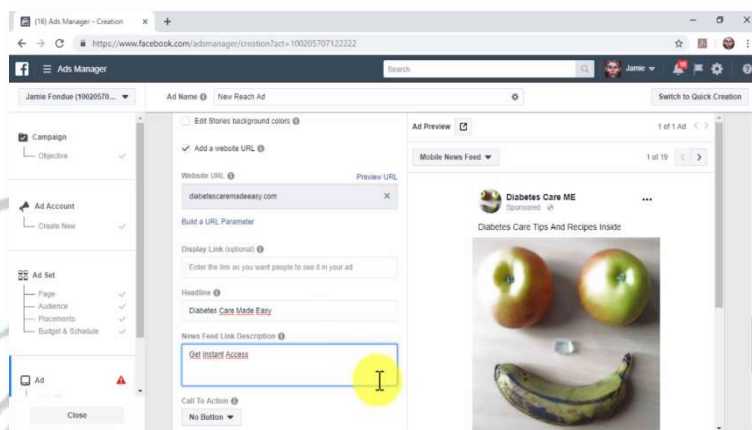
(16) Ads Manager - Creation ×
+
https://www.facebook.com/adsmanager/creation?act=100205707122222
Ads Manager
Search
Jamie
Jamie Fondue (10020570...
Ad Name New Reach Ad
Switch to Quick Creation
Campaign
Objective
Ad Account
Create New
Ad Set
Page
Audience
Placements
Budget & Schedule
Ad
Close
Edit Stories background colors
Add a website URL
Website URL
Preview URL
diabetescaremadeeasy.com
Build a URL Parameter
Display Link (optional)
Enter the link as you want people to see it in your ad
Headline
Diabetes Care Made Easy
News Feed Link Description
Get Instant Access
Call To Action
No Button
Ad Preview
1 of 1 Ad
Mobile News Feed
1 of 19
Diabetes Care ME
Sponsored
Diabetes Care Tips And Recipes Inside